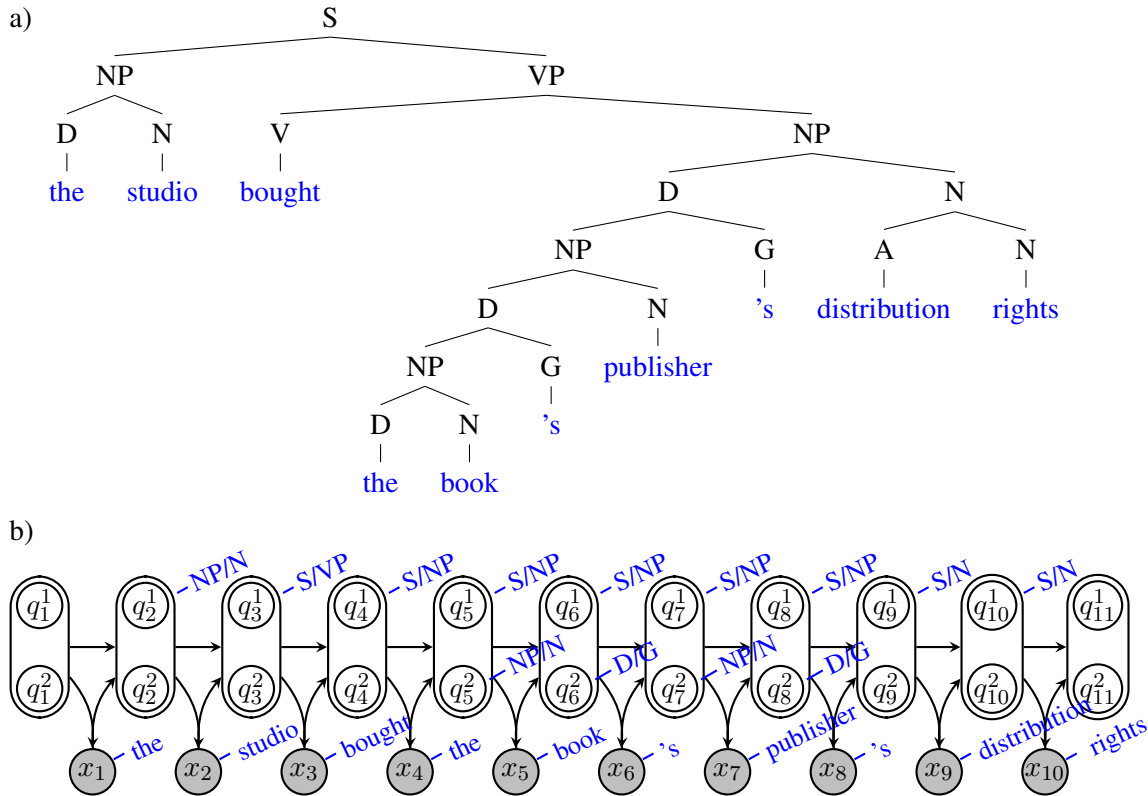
a)

S
NP
VP
D
N
V
NP
the
studio
bought
D
N
NP
G
A
N
's
distribution
rights
D
N
publisher
NP
G
's
D
N
the
book

b)

$q_1^1$
$q_1^2$
$q_2^1$
$q_2^2$
NP/N
$q_3^1$
$q_3^2$
S/VP
$q_4^1$
$q_4^2$
S/NP
$q_5^1$
$q_5^2$
S/NP
NP/N
$q_6^1$
$q_6^2$
S/NP
D/G
$q_7^1$
$q_7^2$
S/NP
NP/N
$q_8^1$
$q_8^2$
S/NP
D/G
$q_9^1$
$q_9^2$
S/N
$q_{10}^1$
$q_{10}^2$
S/N
$q_{11}^1$
$q_{11}^2$

$x_1$ the
$x_2$ studio
$x_3$ bought
$x_4$ the
$x_5$ book
$x_6$ 's
$x_7$ publisher
$x_8$ 's
$x_9$ distribution
$x_{10}$ rights